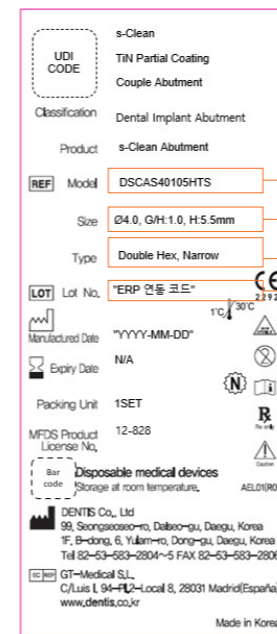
UDI CODE

s-Clean
TiN Partial Coating
Couple Abutment

Classification Dental Implant Abutment

Product s-Clean Abutment

REF Model DSCAS40105HTS

Size Ø4.0, G/H:1.0, H:5.5mm

Type Double Hex, Narrow

LOT Lot No. "ERP 연동 코드"

CE 2292

1°C 30°C

Manufactured Date "YYYY-MM-DD"

Expiry Date N/A

Packing Unit 1SET

MFDS Product License No. 12-828

Rx only

Caution

Bar code

Disposable medical devices
Storage at room temperature.

AEL01(R0

DENTIS Co., Ltd
99, Seongseoseo-ro, Dalseo-gu, Daegu, Korea
1F, B-dong, 6, Yulam-ro, Dong-gu, Daegu, Korea
Tel 82-53-583-2804~5 FAX 82-53-583-2806

EC REP GT-Medical S.L.
C/Luis I, 94-P1,2-Local 8, 28031 Madrid(España)
www.dentis.co.kr

Made in Korea